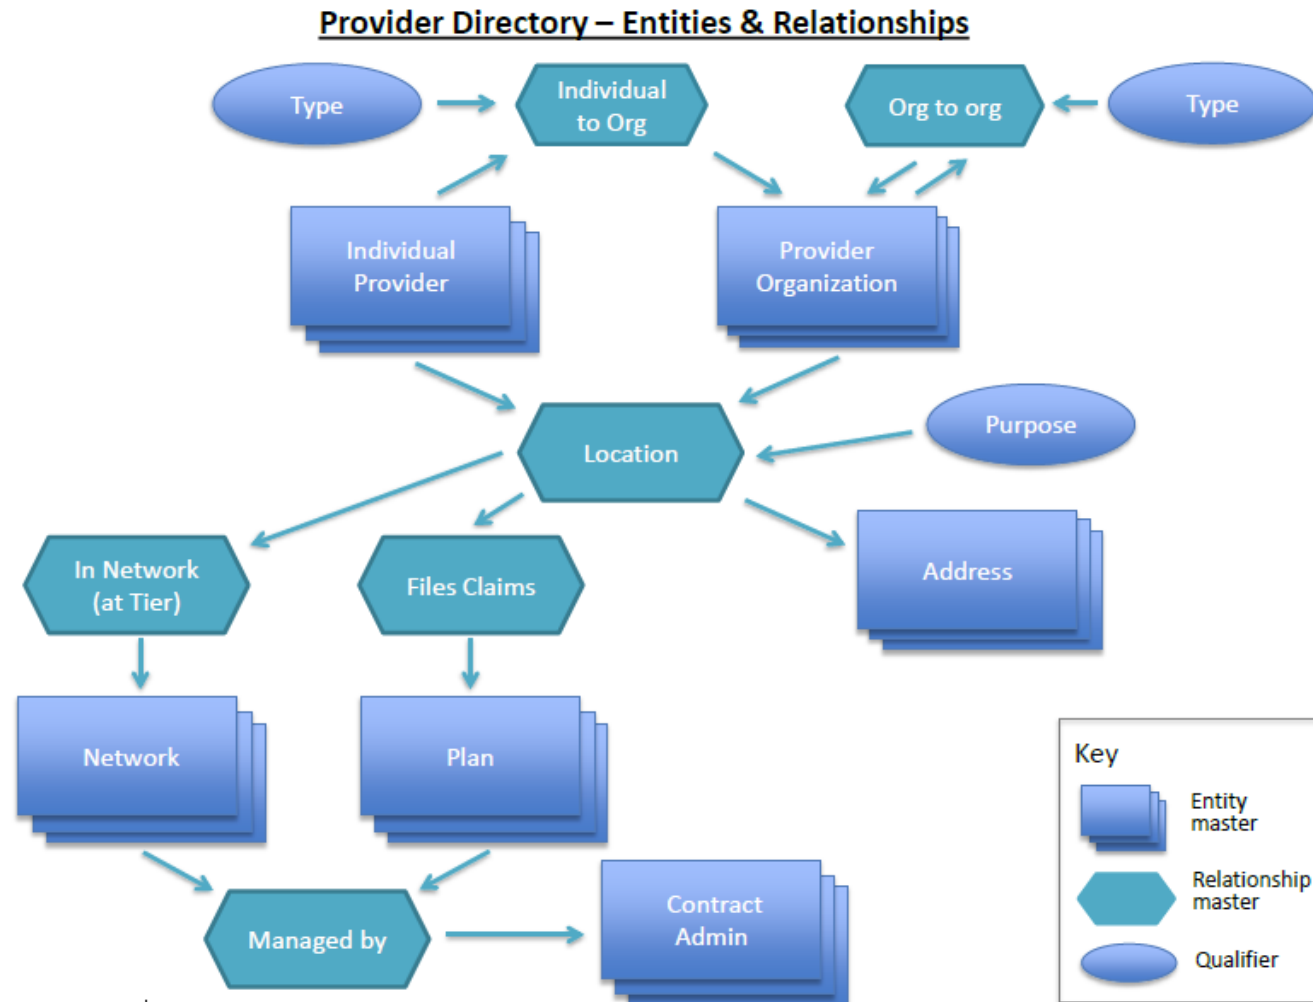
Provider Directory – Entities & Relationships

Type

Individual to Org

Org to org

Type

Individual Provider

Provider Organization

Location

Purpose

In Network (at Tier)

Files Claims

Address

Network

Plan

Managed by

Contract Admin

Key

Entity master

Relationship master

Qualifier